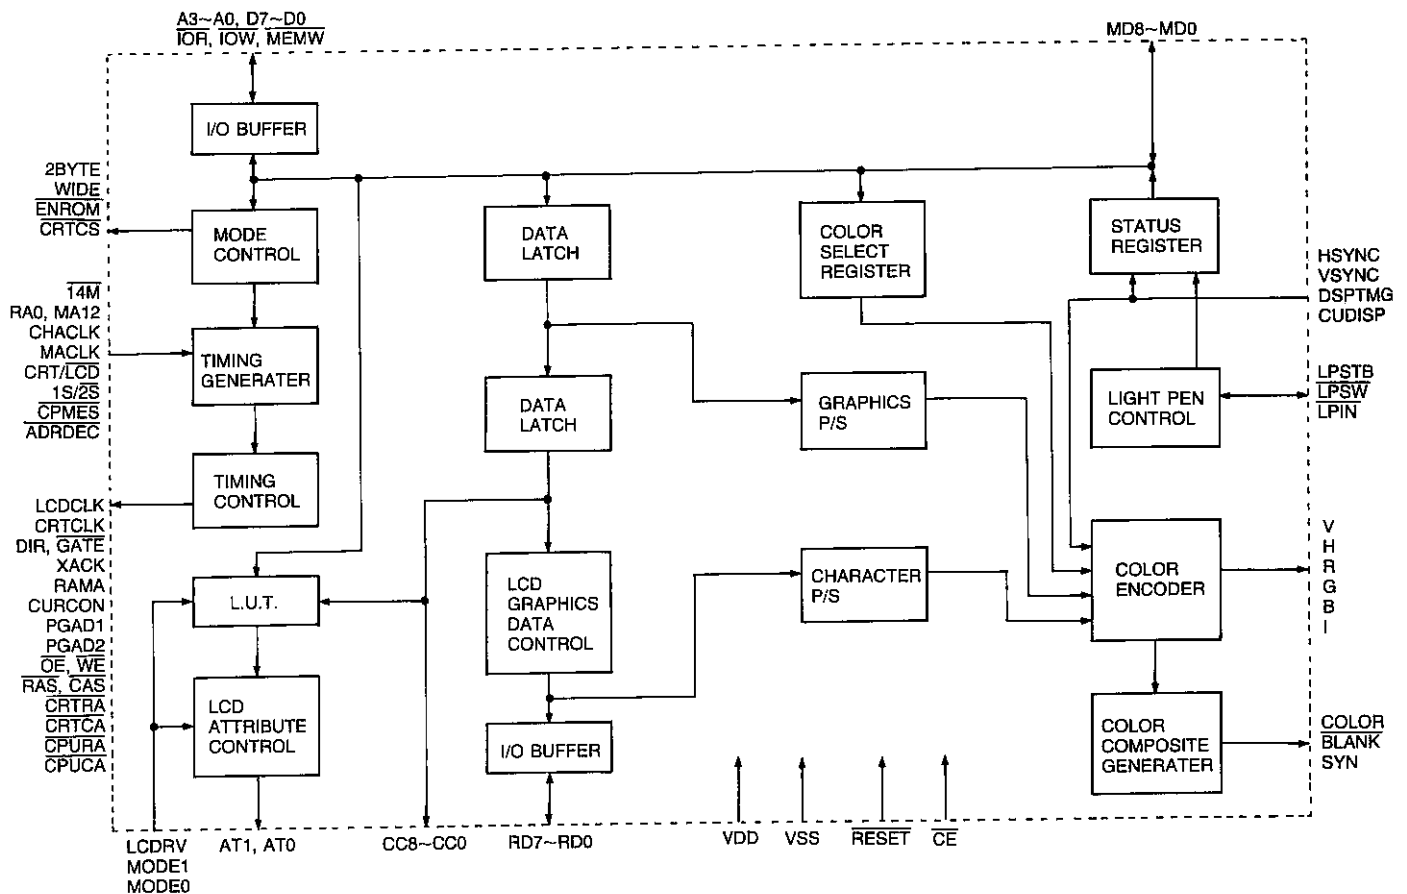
A3~A0, D7~D0
$\overline{IOR}$, $\overline{IOW}$, $\overline{MEMW}$

MD8~MD0

I/O BUFFER

2BYTE
WIDE
$\overline{ENROM}$
$\overline{CRTCS}$

MODE CONTROL

DATA LATCH

COLOR SELECT REGISTER

STATUS REGISTER

HSYNC
VSYNC
DSPTMG
CUDISP

$\overline{14M}$
RA0, MA12
CHACLK
MACLK
CRT/$\overline{LCD}$
$\overline{1S/2S}$
$\overline{CPMES}$
$\overline{ADRDEC}$

TIMING GENERATER

DATA LATCH

GRAPHICS P/S

LIGHT PEN CONTROL

LPSTB
$\overline{LPSW}$
LPIN

TIMING CONTROL

LCDCLK
CRTCLK
DIR, $\overline{GATE}$
XACK
RAMA
CURCON
PGAD1
PGAD2
$\overline{OE}$, $\overline{WE}$
$\overline{RAS}$, $\overline{CAS}$
$\overline{CRTRA}$
$\overline{CRTCA}$
$\overline{CPURA}$
$\overline{CPUCA}$

L.U.T.

LCD GRAPHICS DATA CONTROL

CHARACTER P/S

COLOR ENCODER

V
H
R
G
B
I

LCD ATTRIBUTE CONTROL

I/O BUFFER

COLOR COMPOSITE GENERATER

$\overline{COLOR}$
$\overline{BLANK}$
SYN

LCDRV
MODE1
MODE0

AT1, AT0

CC8~CC0

RD7~RD0

VDD

VSS

$\overline{RESET}$

$\overline{CE}$